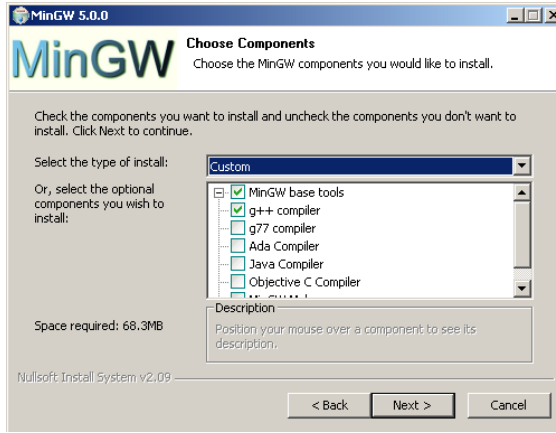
MinGW 5.0.0

MinGW

Choose Components

Choose the MinGW components you would like to install.

Check the components you want to install and uncheck the components you don't want to install. Click Next to continue.

Select the type of install:

Custom

Or, select the optional components you wish to install:

MinGW base tools
g++ compiler
g77 compiler
Ada Compiler
Java Compiler
Objective C Compiler
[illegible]

Description

Position your mouse over a component to see its description.

Space required: 68.3MB

Nullsoft Install System v2.09

< Back

Next >

Cancel